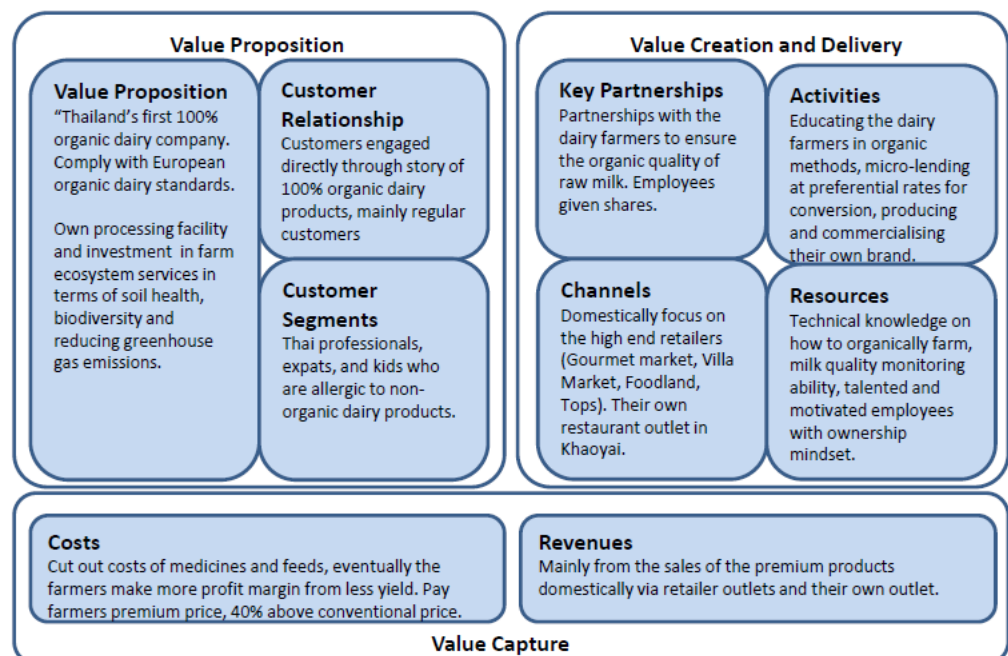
Value Proposition

Value Proposition
"Thailand's first 100% organic dairy company. Comply with European organic dairy standards.

Own processing facility and investment in farm ecosystem services in terms of soil health, biodiversity and reducing greenhouse gas emissions.

Customer Relationship
Customers engaged directly through story of 100% organic dairy products, mainly regular customers

Customer Segments
Thai professionals, expats, and kids who are allergic to non-organic dairy products.

Value Creation and Delivery

Key Partnerships
Partnerships with the dairy farmers to ensure the organic quality of raw milk. Employees given shares.

Activities
Educating the dairy farmers in organic methods, micro-lending at preferential rates for conversion, producing and commercialising their own brand.

Channels
Domestically focus on the high end retailers (Gourmet market, Villa Market, Foodland, Tops). Their own restaurant outlet in Khaoyai.

Resources
Technical knowledge on how to organically farm, milk quality monitoring ability, talented and motivated employees with ownership mindset.

Costs
Cut out costs of medicines and feeds, eventually the farmers make more profit margin from less yield. Pay farmers premium price, 40% above conventional price.

Revenues
Mainly from the sales of the premium products domestically via retailer outlets and their own outlet.

Value Capture